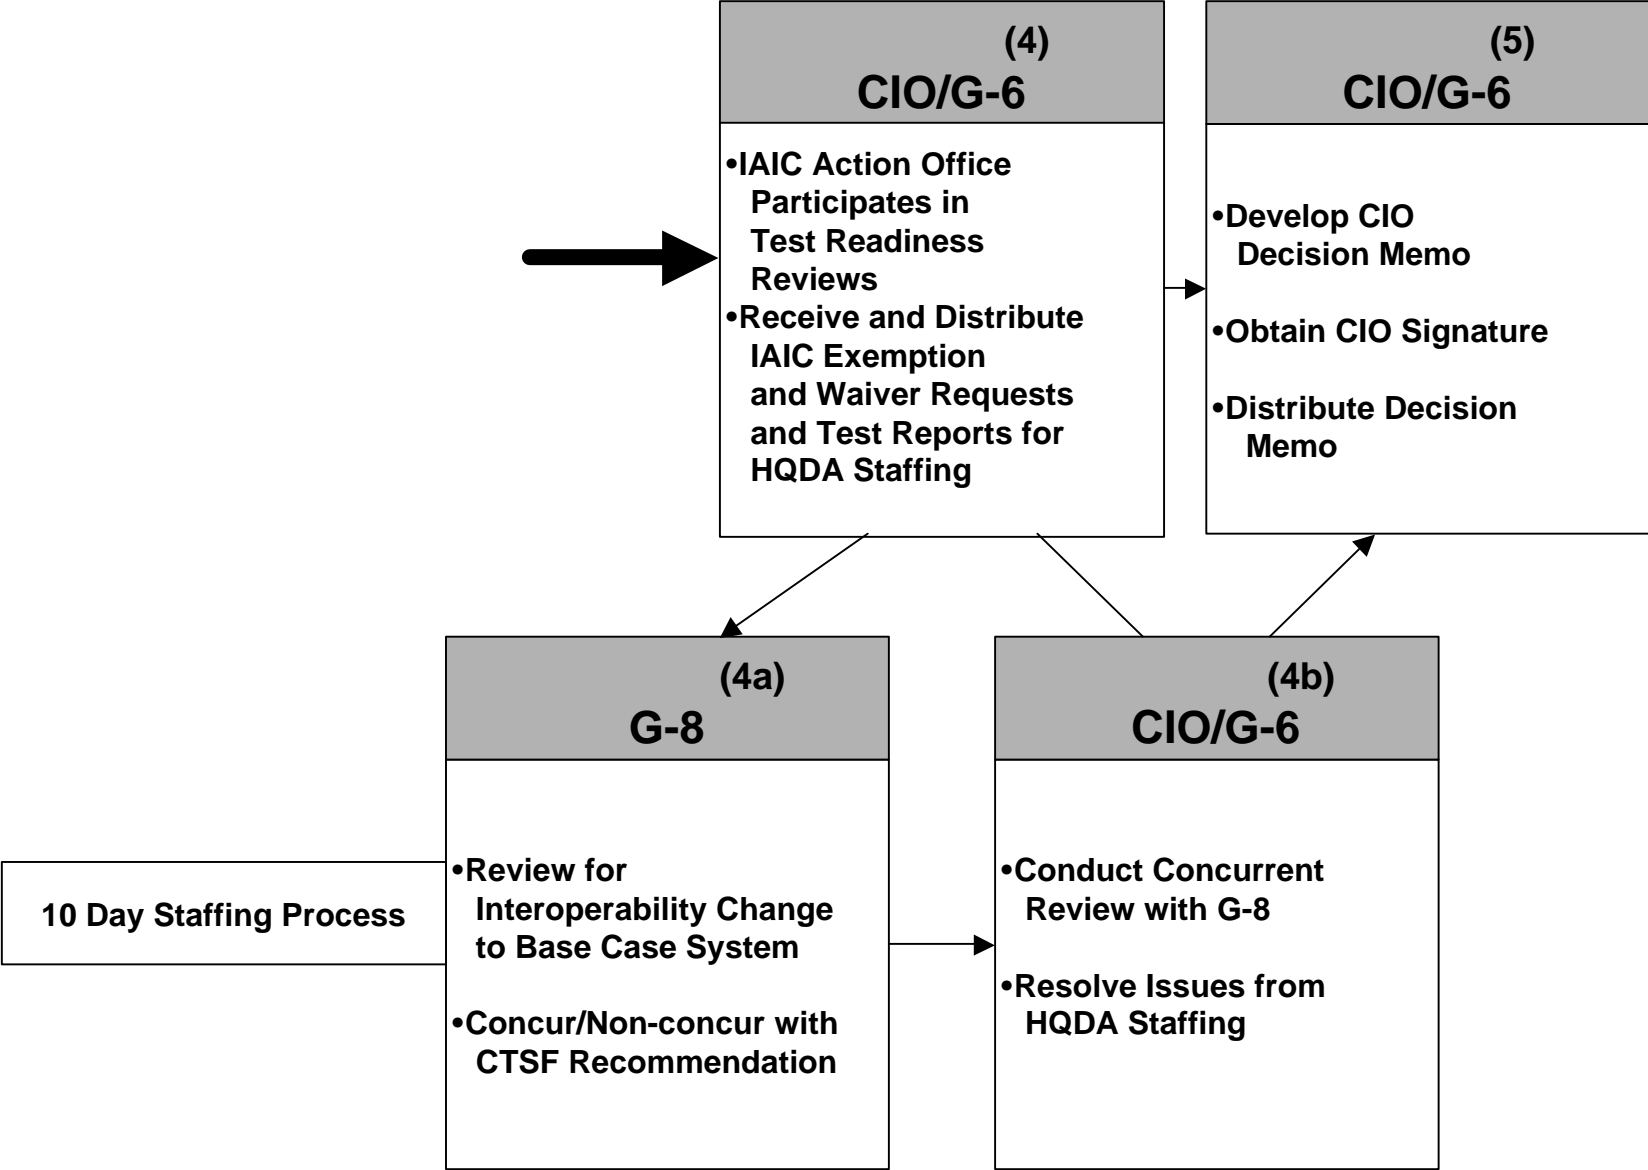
(4)
CIO/G-6

•IAIC Action Office Participates in Test Readiness Reviews
•Receive and Distribute IAIC Exemption and Waiver Requests and Test Reports for HQDA Staffing

(5)
CIO/G-6

•Develop CIO Decision Memo

•Obtain CIO Signature

•Distribute Decision Memo

(4a)
G-8

•Review for Interoperability Change to Base Case System

•Concur/Non-concur with CTSF Recommendation

(4b)
CIO/G-6

•Conduct Concurrent Review with G-8

•Resolve Issues from HQDA Staffing

10 Day Staffing Process